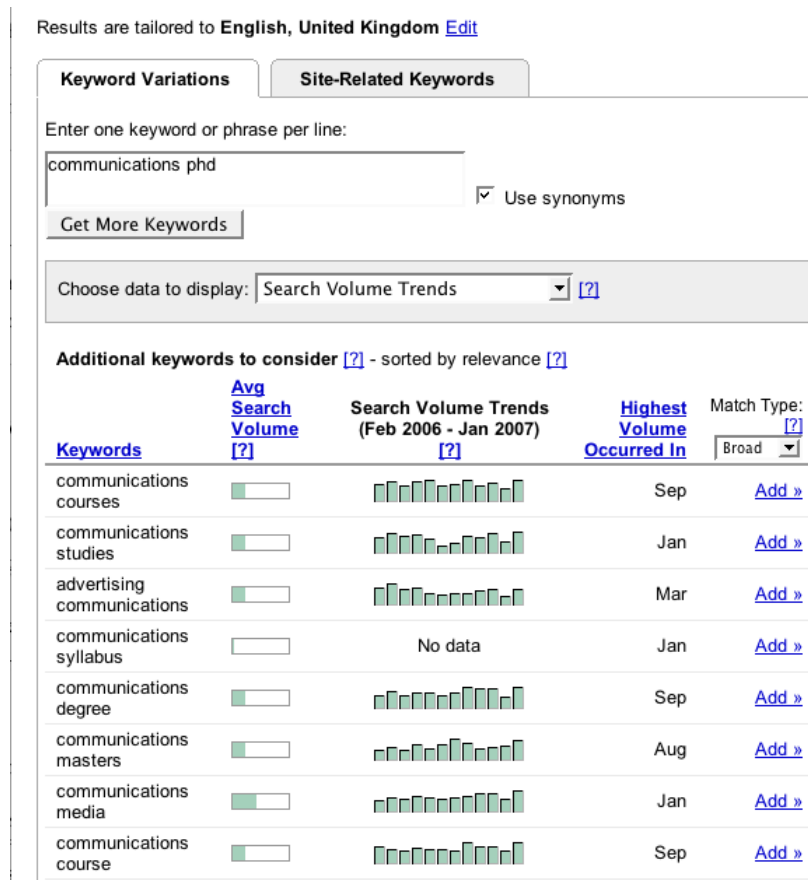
Results are tailored to **English, United Kingdom** Edit

Keyword Variations | Site-Related Keywords

Enter one keyword or phrase per line:

communications phd

Use synonyms

Get More Keywords

Choose data to display: Search Volume Trends [?]

**Additional keywords to consider** [?] - sorted by relevance [?]

| Keywords | Avg Search Volume [?] | Search Volume Trends (Feb 2006 - Jan 2007) [?] | Highest Volume Occurred In | Match Type: [?] Broad |
|---|---|---|---|---|
| communications courses | | | Sep | Add » |
| communications studies | | | Jan | Add » |
| advertising communications | | | Mar | Add » |
| communications syllabus | | No data | Jan | Add » |
| communications degree | | | Sep | Add » |
| communications masters | | | Aug | Add » |
| communications media | | | Jan | Add » |
| communications course | | | Sep | Add » |